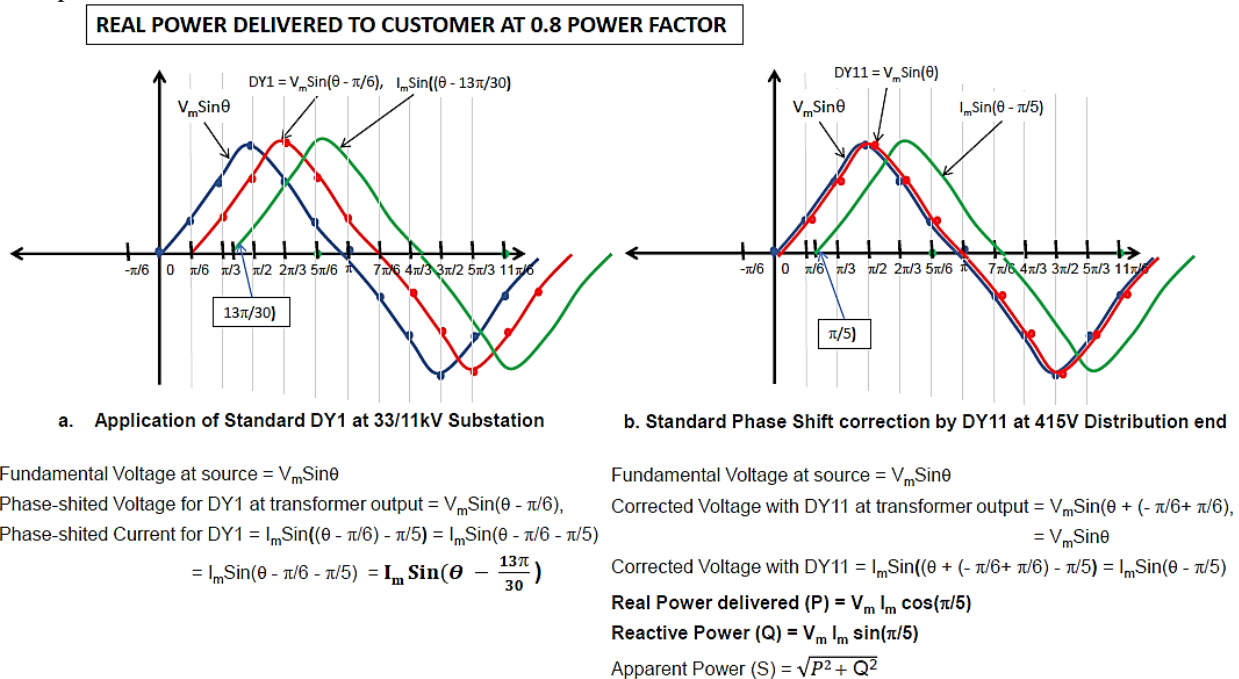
REAL POWER DELIVERED TO CUSTOMER AT 0.8 POWER FACTOR

DY1 = $V_m$Sin(θ - π/6), $I_m$Sin((θ - 13π/30)

$V_m$Sinθ

-π/6 0 π/6 π/3 π/2 2π/3 5π/6 π 7π/6 4π/3 3π/2 5π/3 11π/6

13π/30)

a. Application of Standard DY1 at 33/11kV Substation

DY11 = $V_m$Sin(θ)

$V_m$Sinθ

$I_m$Sin(θ - π/5)

-π/6 0 π/6 π/3 π/2 2π/3 5π/6 π 7π/6 4π/3 3π/2 5π/3 11π/6

π/5)

b. Standard Phase Shift correction by DY11 at 415V Distribution end

Fundamental Voltage at source = $V_m$Sinθ

Phase-shited Voltage for DY1 at transformer output = $V_m$Sin(θ - π/6),

Phase-shited Current for DY1 = $I_m$Sin((θ - π/6) - π/5) = $I_m$Sin(θ - π/6 - π/5)

= $I_m$Sin(θ - π/6 - π/5) = $\mathbf{I_m}$ **Sin**$(\boldsymbol{\theta} - \frac{\mathbf{13\pi}}{\mathbf{30}})$

Fundamental Voltage at source = $V_m$Sinθ

Corrected Voltage with DY11 at transformer output = $V_m$Sin(θ + (- π/6+ π/6),

= $V_m$Sinθ

Corrected Voltage with DY11 = $I_m$Sin((θ + (- π/6+ π/6) - π/5) = $I_m$Sin(θ - π/5)

**Real Power delivered (P) = $V_m$ $I_m$ cos(π/5)**

**Reactive Power (Q) = $V_m$ $I_m$ sin(π/5)**

Apparent Power (S) = $\sqrt{P^2 + Q^2}$